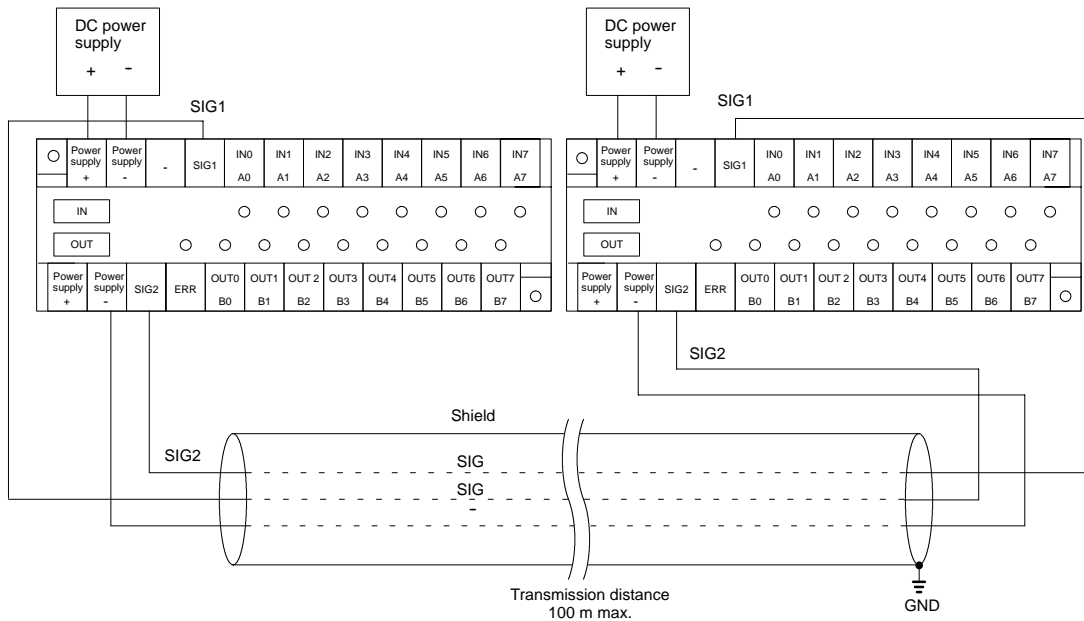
DC power supply
+ -

SIG1

| Power supply + | Power supply - | - | SIG1 | IN0 A0 | IN1 A1 | IN2 A2 | IN3 A3 | IN4 A4 | IN5 A5 | IN6 A6 | IN7 A7 |
|---|---|---|---|---|---|---|---|---|---|---|---|

IN
OUT

| Power supply + | Power supply - | SIG2 | ERR | OUT0 B0 | OUT1 B1 | OUT 2 B2 | OUT3 B3 | OUT4 B4 | OUT5 B5 | OUT6 B6 | OUT7 B7 |
|---|---|---|---|---|---|---|---|---|---|---|---|

DC power supply
+ -

SIG1

| Power supply + | Power supply - | - | SIG1 | IN0 A0 | IN1 A1 | IN2 A2 | IN3 A3 | IN4 A4 | IN5 A5 | IN6 A6 | IN7 A7 |
|---|---|---|---|---|---|---|---|---|---|---|---|

IN
OUT

| Power supply + | Power supply - | SIG2 | ERR | OUT0 B0 | OUT1 B1 | OUT 2 B2 | OUT3 B3 | OUT4 B4 | OUT5 B5 | OUT6 B6 | OUT7 B7 |
|---|---|---|---|---|---|---|---|---|---|---|---|

SIG2

Shield

SIG2

SIG

SIG

-

Transmission distance 100 m max.

GND